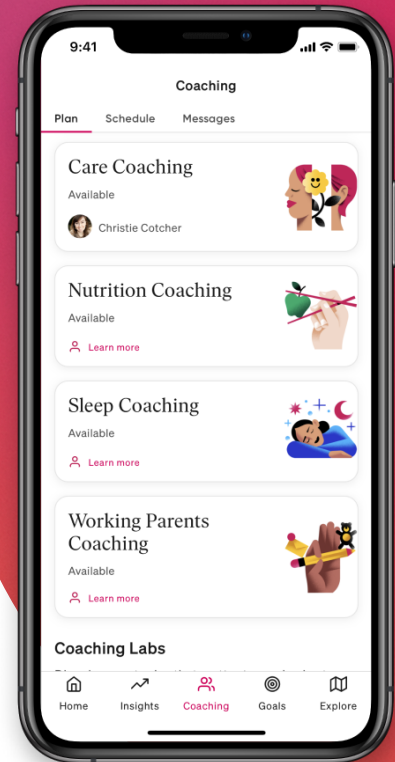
9:41

Coaching

Plan Schedule Messages

Care Coaching
Available
Christie Cotcher

Nutrition Coaching
Available
Learn more

Sleep Coaching
Available
Learn more

Working Parents Coaching
Available
Learn more

Coaching Labs
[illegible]

Home Insights Coaching Goals Explore